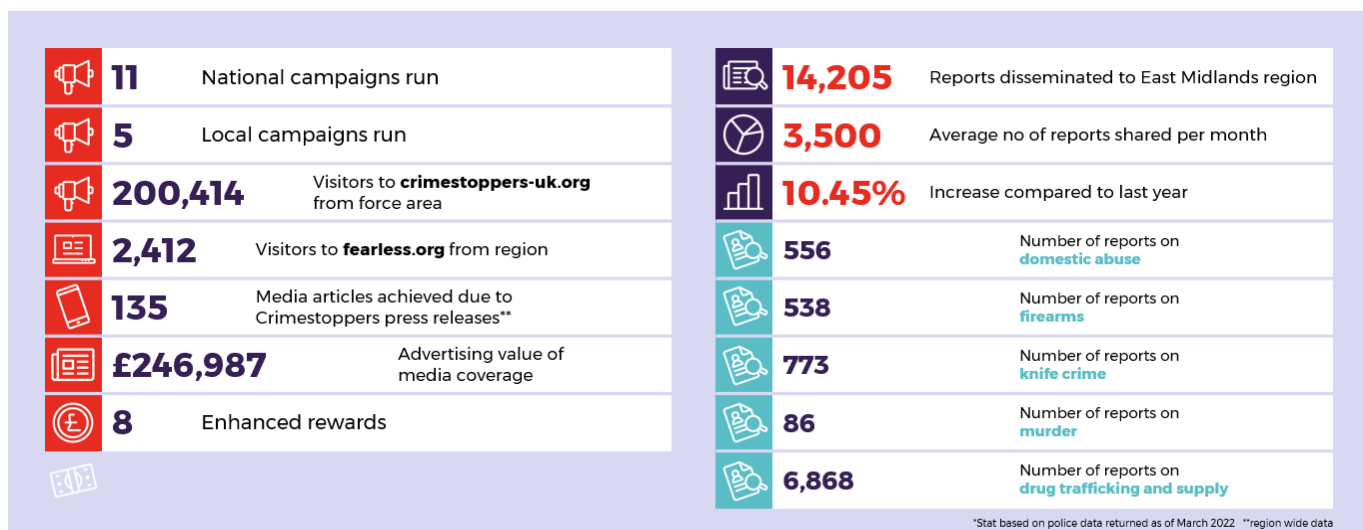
11 National campaigns run

5 Local campaigns run

200,414 Visitors to **crimestoppers-uk.org** from force area

2,412 Visitors to **fearless.org** from region

135 Media articles achieved due to Crimestoppers press releases**

£246,987 Advertising value of media coverage

8 Enhanced rewards

14,205 Reports disseminated to East Midlands region

3,500 Average no of reports shared per month

10.45% Increase compared to last year

556 Number of reports on domestic abuse

538 Number of reports on firearms

773 Number of reports on knife crime

86 Number of reports on murder

6,868 Number of reports on drug trafficking and supply

*Stat based on police data returned as of March 2022 **region wide data